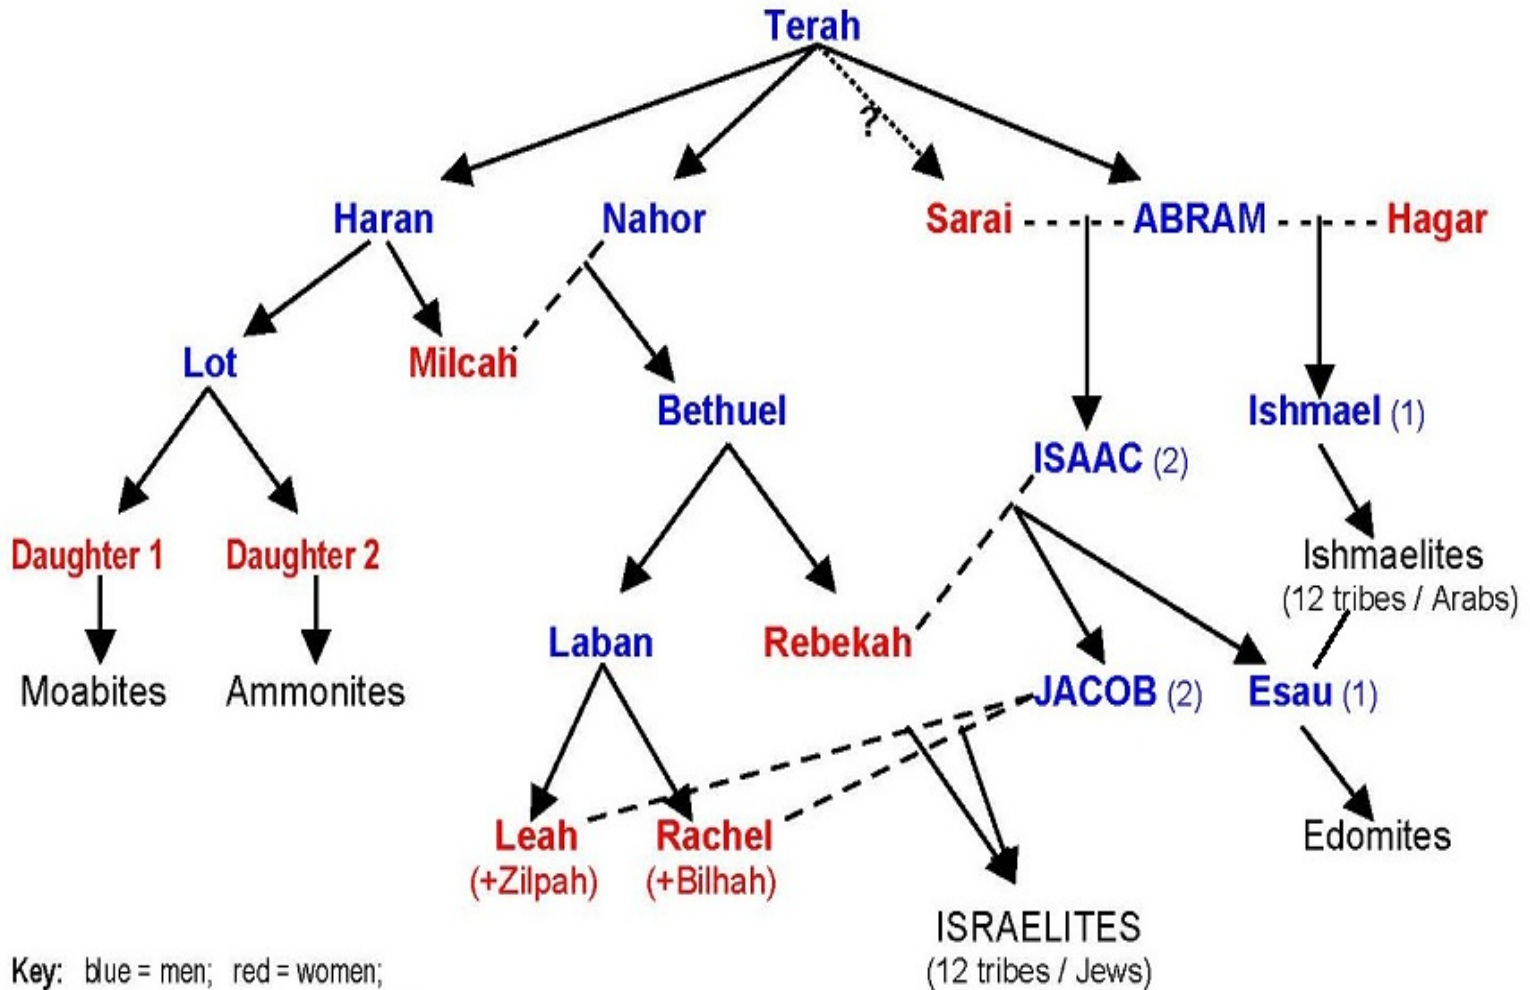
Terah

?

Haran

Nahor

Sarai

ABRAM

Hagar

Lot

Milcah

Bethuel

ISAAC (2)

Ishmael (1)

Daughter 1

Daughter 2

Ishmaelites
(12 tribes / Arabs)

Moabites

Ammonites

Laban

Rebekah

JACOB (2)

Esau (1)

Leah
(+Zilpah)

Rachel
(+Bilhah)

Edomites

ISRAELITES
(12 tribes / Jews)

Key: blue = men; red = women;